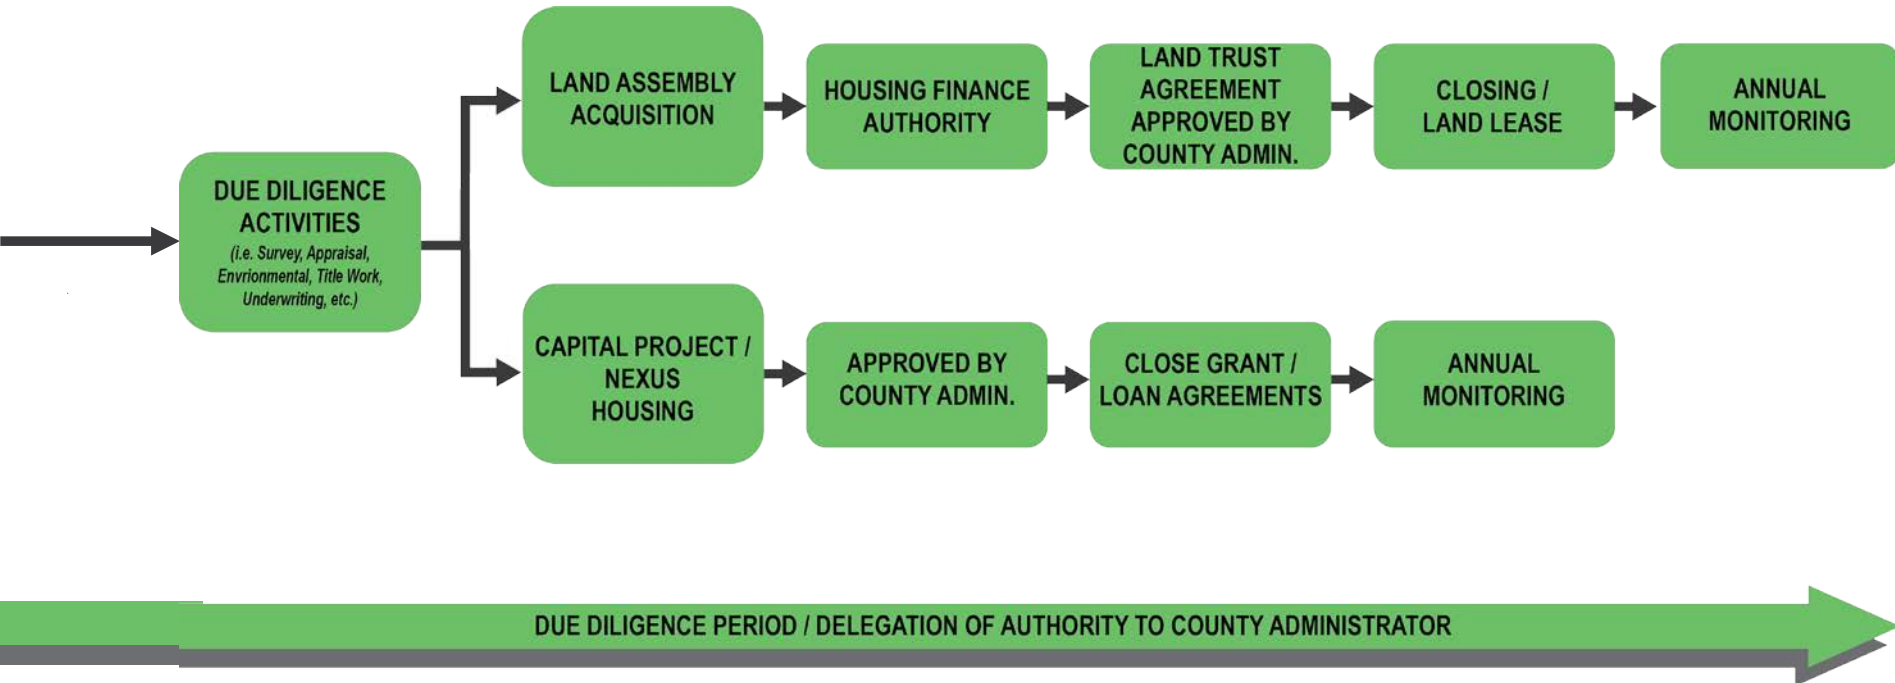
DUE DILIGENCE ACTIVITIES
(i.e. Survey, Appraisal, Envrionmental, Title Work, Underwriting, etc.)

LAND ASSEMBLY ACQUISITION

HOUSING FINANCE AUTHORITY

LAND TRUST AGREEMENT APPROVED BY COUNTY ADMIN.

CLOSING / LAND LEASE

ANNUAL MONITORING

CAPITAL PROJECT / NEXUS HOUSING

APPROVED BY COUNTY ADMIN.

CLOSE GRANT / LOAN AGREEMENTS

ANNUAL MONITORING

DUE DILIGENCE PERIOD / DELEGATION OF AUTHORITY TO COUNTY ADMINISTRATOR